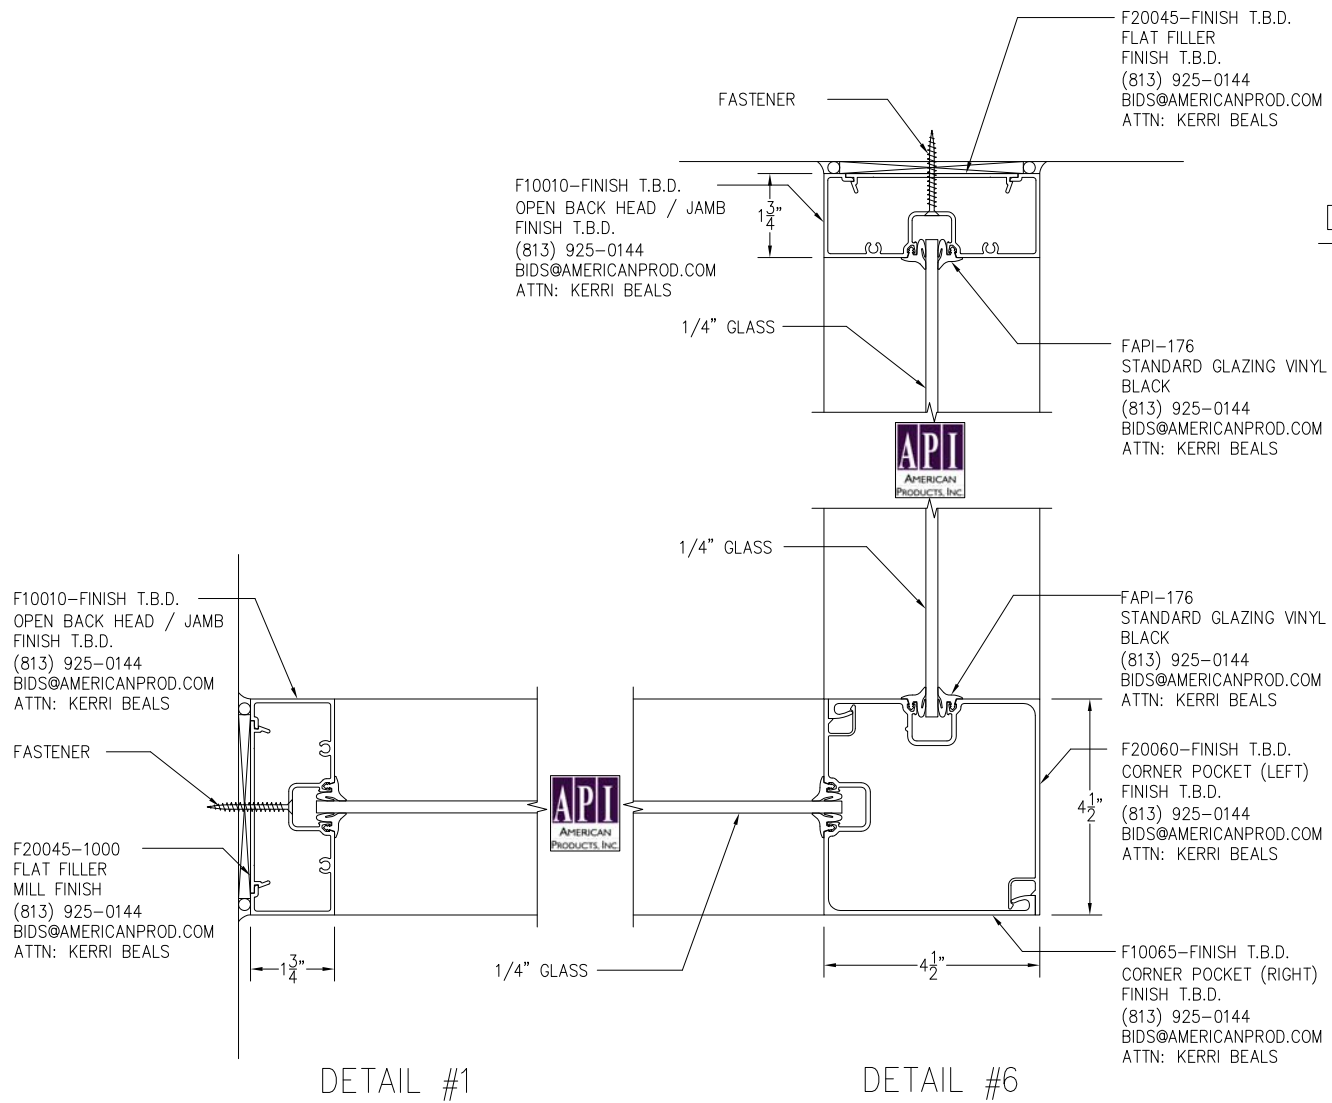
F20045–FINISH T.B.D.
FLAT FILLER
FINISH T.B.D.
(813) 925–0144
BIDS@AMERICANPROD.COM
ATTN: KERRI BEALS

FASTENER

F10010–FINISH T.B.D.
OPEN BACK HEAD / JAMB
FINISH T.B.D.
(813) 925–0144
BIDS@AMERICANPROD.COM
ATTN: KERRI BEALS

$1\frac{3}{4}$"

1/4" GLASS

FAPI–176
STANDARD GLAZING VINYL
BLACK
(813) 925–0144
BIDS@AMERICANPROD.COM
ATTN: KERRI BEALS

API
AMERICAN
PRODUCTS, INC.

1/4" GLASS

FAPI–176
STANDARD GLAZING VINYL
BLACK
(813) 925–0144
BIDS@AMERICANPROD.COM
ATTN: KERRI BEALS

F10010–FINISH T.B.D.
OPEN BACK HEAD / JAMB
FINISH T.B.D.
(813) 925–0144
BIDS@AMERICANPROD.COM
ATTN: KERRI BEALS

FASTENER

F20045–1000
FLAT FILLER
MILL FINISH
(813) 925–0144
BIDS@AMERICANPROD.COM
ATTN: KERRI BEALS

$1\frac{3}{4}$"

API
AMERICAN
PRODUCTS, INC.

1/4" GLASS

F20060–FINISH T.B.D.
CORNER POCKET (LEFT)
FINISH T.B.D.
(813) 925–0144
BIDS@AMERICANPROD.COM
ATTN: KERRI BEALS

$4\frac{1}{2}$"

$4\frac{1}{2}$"

F10065–FINISH T.B.D.
CORNER POCKET (RIGHT)
FINISH T.B.D.
(813) 925–0144
BIDS@AMERICANPROD.COM
ATTN: KERRI BEALS

DETAIL #1

DETAIL #6